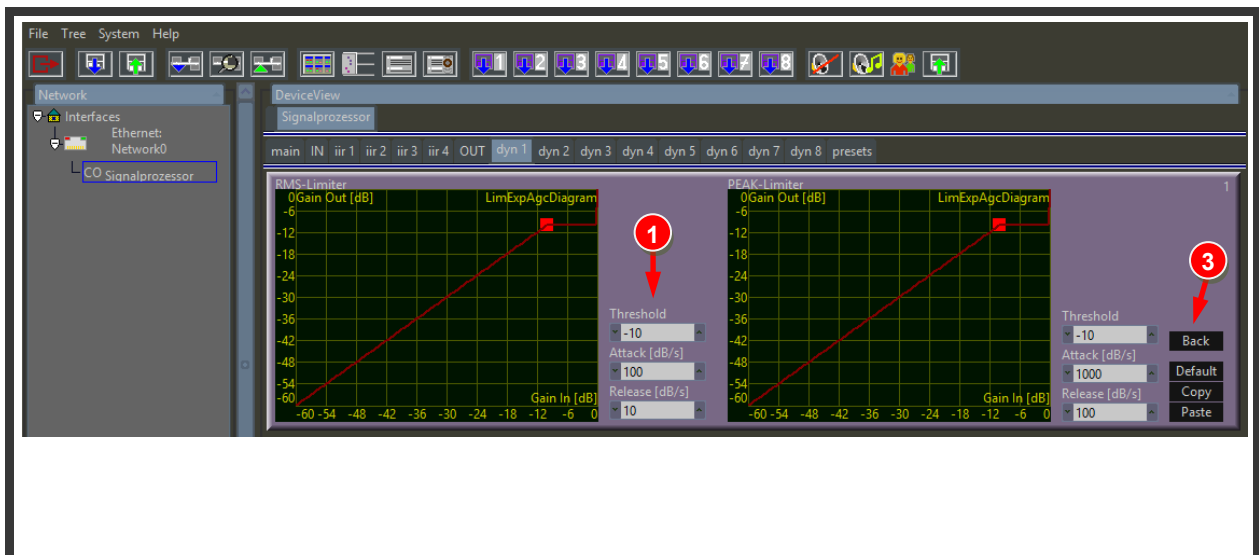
File Tree System Help

1 2 3 4 5 6 7 8

Network

Interfaces
Ethernet: Network0
CO Signalprozessor

DeviceView

Signalprozessor

main IN iir 1 iir 2 iir 3 iir 4 OUT dyn 1 dyn 2 dyn 3 dyn 4 dyn 5 dyn 6 dyn 7 dyn 8 presets

RMS-Limiter

0 Gain Out [dB] LimExpAgcDiagram
-6
-12
-18
-24
-30
-36
-42
-48
-54
-60
Gain In [dB]
-60 -54 -48 -42 -36 -30 -24 -18 -12 -6 0

1

Threshold
-10
Attack [dB/s]
100
Release [dB/s]
10

PEAK-Limiter

1

0 Gain Out [dB] LimExpAgcDiagram
-6
-12
-18
-24
-30
-36
-42
-48
-54
-60
Gain In [dB]
-60 -54 -48 -42 -36 -30 -24 -18 -12 -6 0

Threshold
-10
Attack [dB/s]
1000
Release [dB/s]
100

3

Back
Default
Copy
Paste